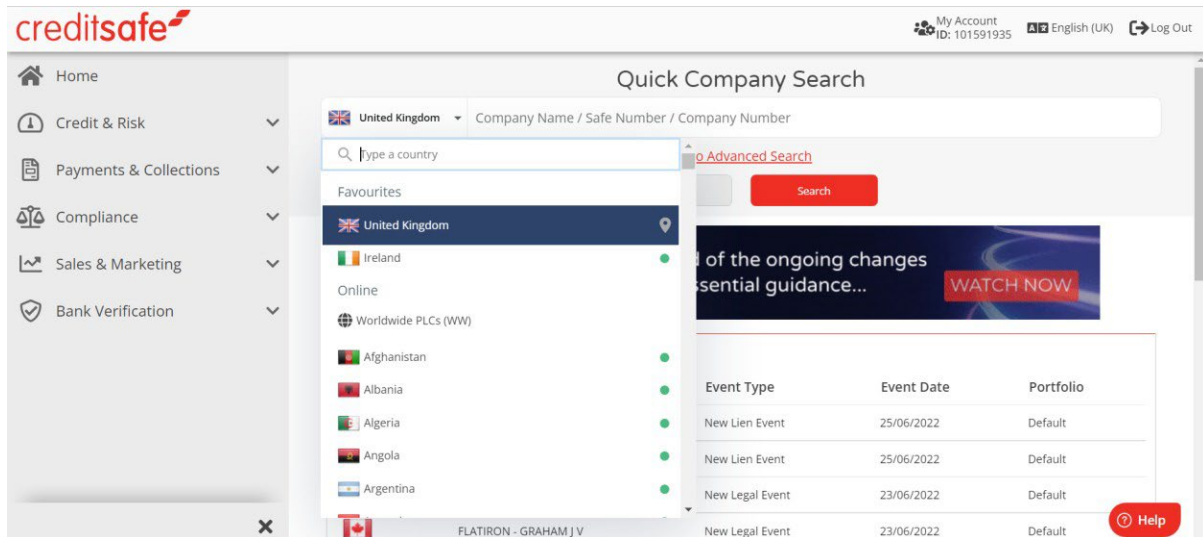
creditsafe

My Account
ID: 101591935

English (UK)

Log Out

Home

Credit & Risk

Payments & Collections

Compliance

Sales & Marketing

Bank Verification

Quick Company Search

United Kingdom

Company Name / Safe Number / Company Number

Type a country

o Advanced Search

Search

Favourites

United Kingdom

Ireland

Online

Worldwide PLCs (WW)

Afghanistan

Albania

Algeria

Angola

Argentina

d of the ongoing changes
ssential guidance...

WATCH NOW

| Event Type | Event Date | Portfolio |
|---|---|---|
| New Lien Event | 25/06/2022 | Default |
| New Lien Event | 25/06/2022 | Default |
| New Legal Event | 23/06/2022 | Default |
| New Legal Event | 23/06/2022 | Default |

FLATIRON - GRAHAM J V

Help